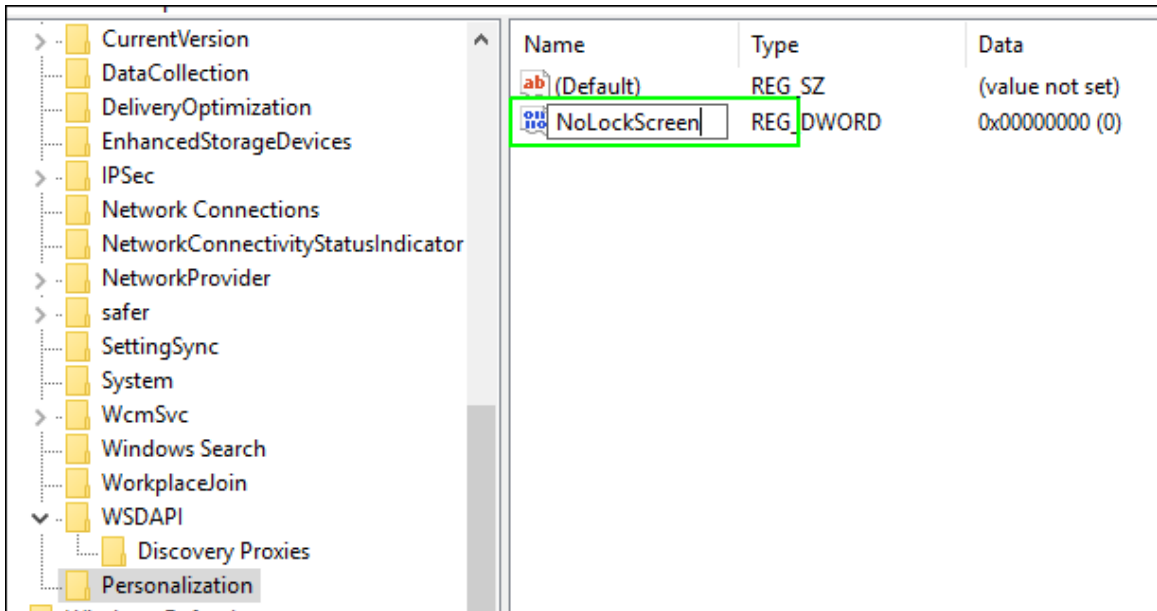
CurrentVersion
DataCollection
DeliveryOptimization
EnhancedStorageDevices
IPSec
Network Connections
NetworkConnectivityStatusIndicator
NetworkProvider
safer
SettingSync
System
WcmSvc
Windows Search
WorkplaceJoin
WSDAPI
Discovery Proxies
Personalization

| Name | Type | Data |
|---|---|---|
| (Default) | REG_SZ | (value not set) |
| NoLockScreen | REG_DWORD | 0x00000000 (0) |